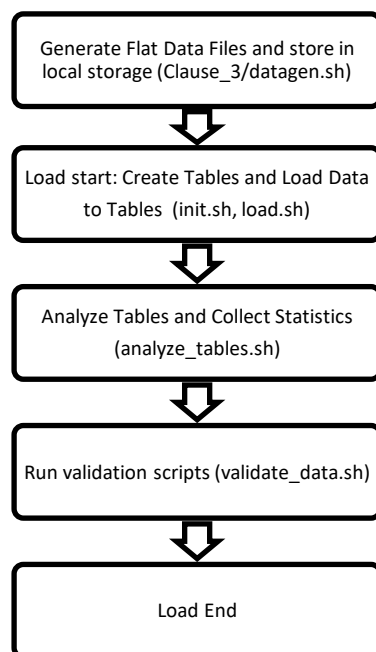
Generate Flat Data Files and store in local storage (Clause_3/datagen.sh)

Load start: Create Tables and Load Data to Tables (init.sh, load.sh)

Analyze Tables and Collect Statistics (analyze_tables.sh)

Run validation scripts (validate_data.sh)

Load End